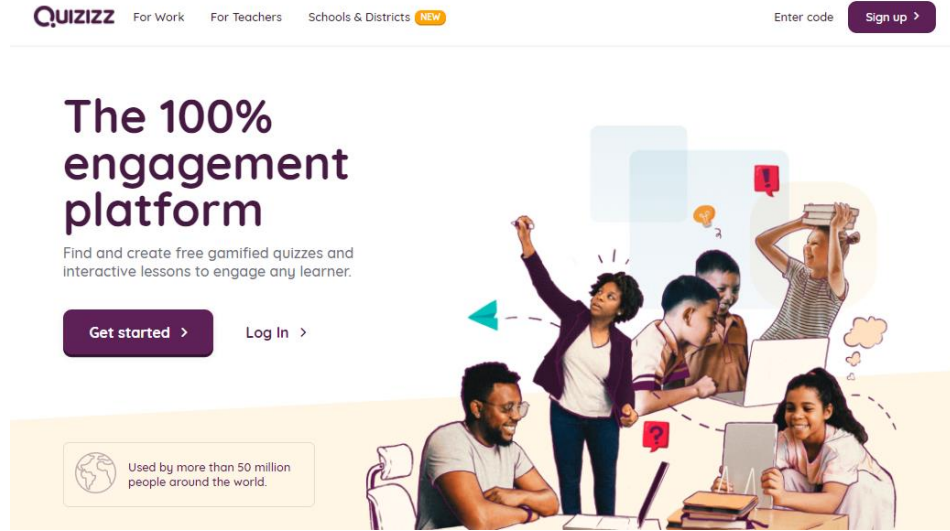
Quizizz For Work For Teachers Schools & Districts NEW Enter code Sign up >

The 100% engagement platform

Find and create free gamified quizzes and interactive lessons to engage any learner.

Get started > Log In >

Used by more than 50 million people around the world.